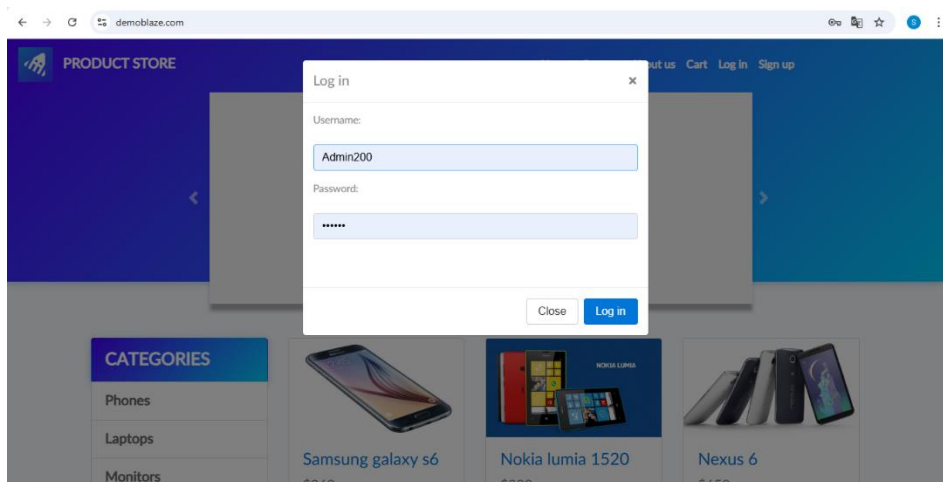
demoblaze.com

PRODUCT STORE

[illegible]ut us Cart Log in Sign up

Log in ×

Username:

Admin200

Password:

••••••

Close Log in

CATEGORIES

Phones

Laptops

Monitors

NOKIA LUMIA

Samsung galaxy s6

Nokia lumia 1520

Nexus 6